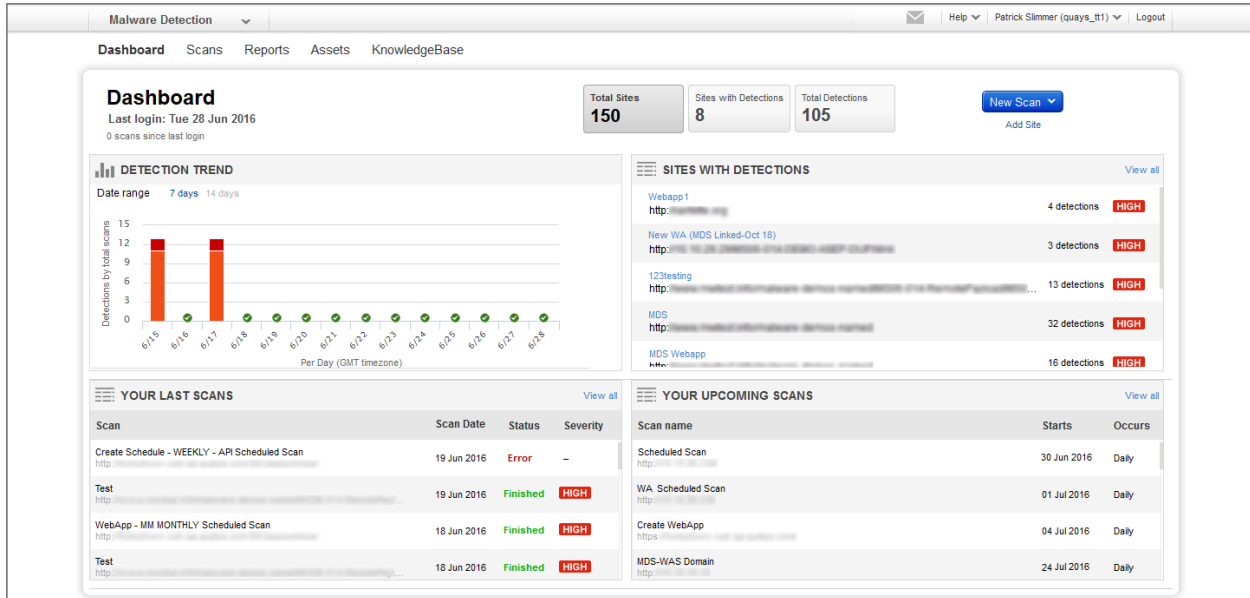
Malware Detection

Help Patrick Slimmer (quays_tt1) Logout

Dashboard Scans Reports Assets KnowledgeBase

Dashboard
Last login: Tue 28 Jun 2016
0 scans since last login

| Total Sites | Sites with Detections | Total Detections |
|---|---|---|
| 150 | 8 | 105 |

New Scan
Add Site

DETECTION TREND

Date range 7 days 14 days

Detections by total scans
15
12
9
6
3
0

6/15 6/16 6/17 6/18 6/19 6/20 6/21 6/22 6/23 6/24 6/25 6/26 6/27 6/28

Per Day (GMT timezone)

SITES WITH DETECTIONS View all

| Site | Detections | Severity |
|---|---|---|
| Webapp1 http:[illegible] | 4 detections | HIGH |
| New WA (MDS Linked-Oct 18) http:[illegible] | 3 detections | HIGH |
| 123testing http:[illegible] | 13 detections | HIGH |
| MDS http:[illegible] | 32 detections | HIGH |
| MDS Webapp http:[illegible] | 16 detections | HIGH |

YOUR LAST SCANS View all

| Scan | Scan Date | Status | Severity |
|---|---|---|---|
| Create Schedule - WEEKLY - API Scheduled Scan http:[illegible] | 19 Jun 2016 | Error | – |
| Test http:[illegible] | 19 Jun 2016 | Finished | HIGH |
| WebApp - MM MONTHLY Scheduled Scan http:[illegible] | 18 Jun 2016 | Finished | HIGH |
| Test http:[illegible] | 18 Jun 2016 | Finished | HIGH |

YOUR UPCOMING SCANS View all

| Scan name | Starts | Occurs |
|---|---|---|
| Scheduled Scan http:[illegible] | 30 Jun 2016 | Daily |
| WA Scheduled Scan http:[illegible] | 01 Jul 2016 | Daily |
| Create WebApp https:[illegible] | 04 Jul 2016 | Daily |
| MDS-WAS Domain http:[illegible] | 24 Jul 2016 | Daily |